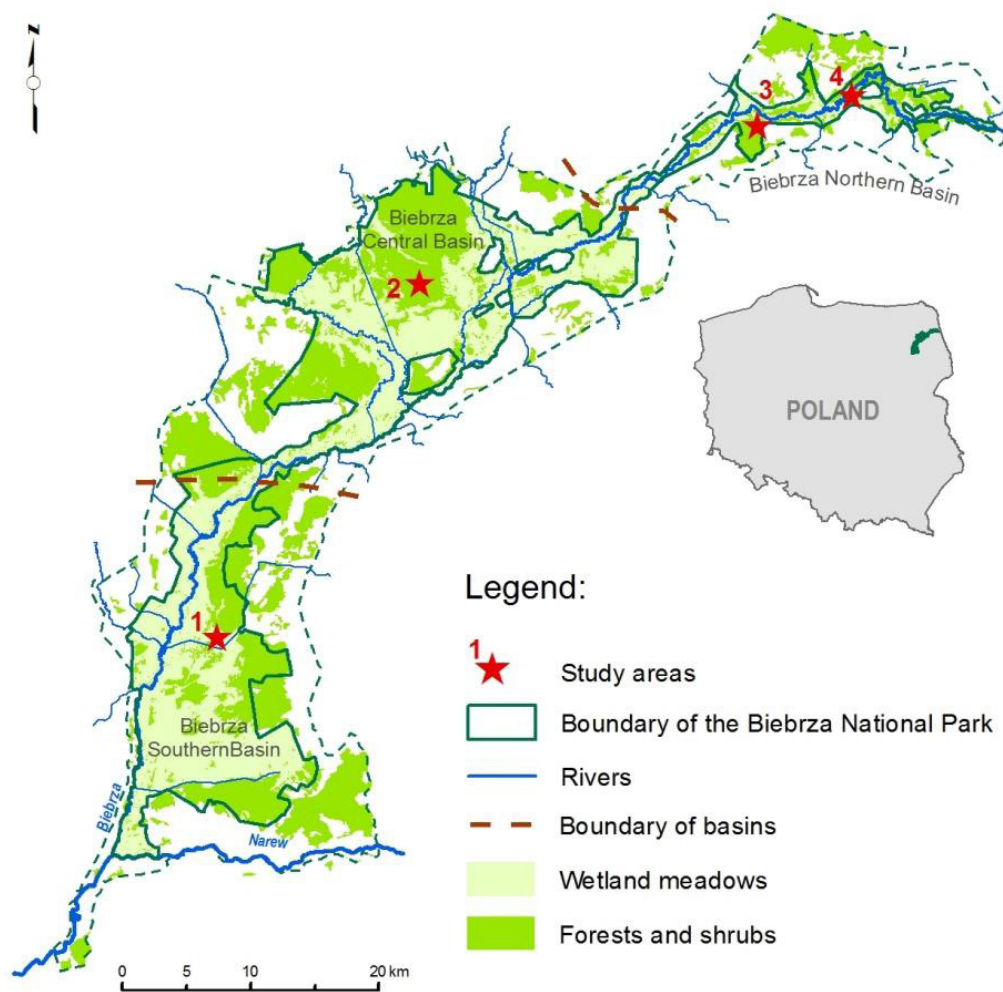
N

3
4
Biebrza Northern Basin

Biebrza Central Basin
2

POLAND

Legend:
1 Study areas
Boundary of the Biebrza National Park
Rivers
Boundary of basins
Wetland meadows
Forests and shrubs

1
Biebrza SouthernBasin
Biebrza
Narew

0 5 10 20 km